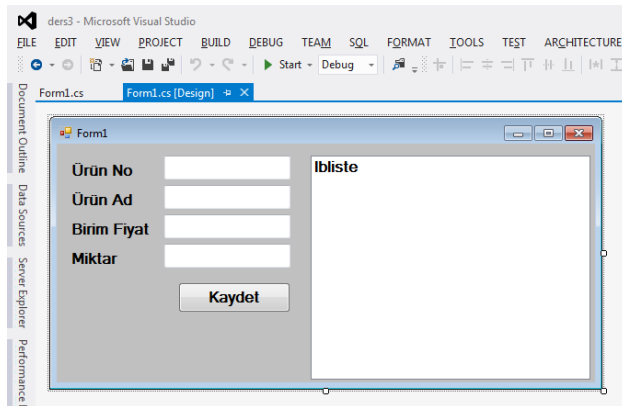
ders3 - Microsoft Visual Studio

FILE EDIT VIEW PROJECT BUILD DEBUG TEAM SQL FORMAT TOOLS TEST ARCHITECTURE

Start Debug

Form1.cs Form1.cs [Design]

Document Outline Data Sources Server Explorer Performance

Form1

Ürün No
Ürün Ad
Birim Fiyat
Miktar

Kaydet

lbliste